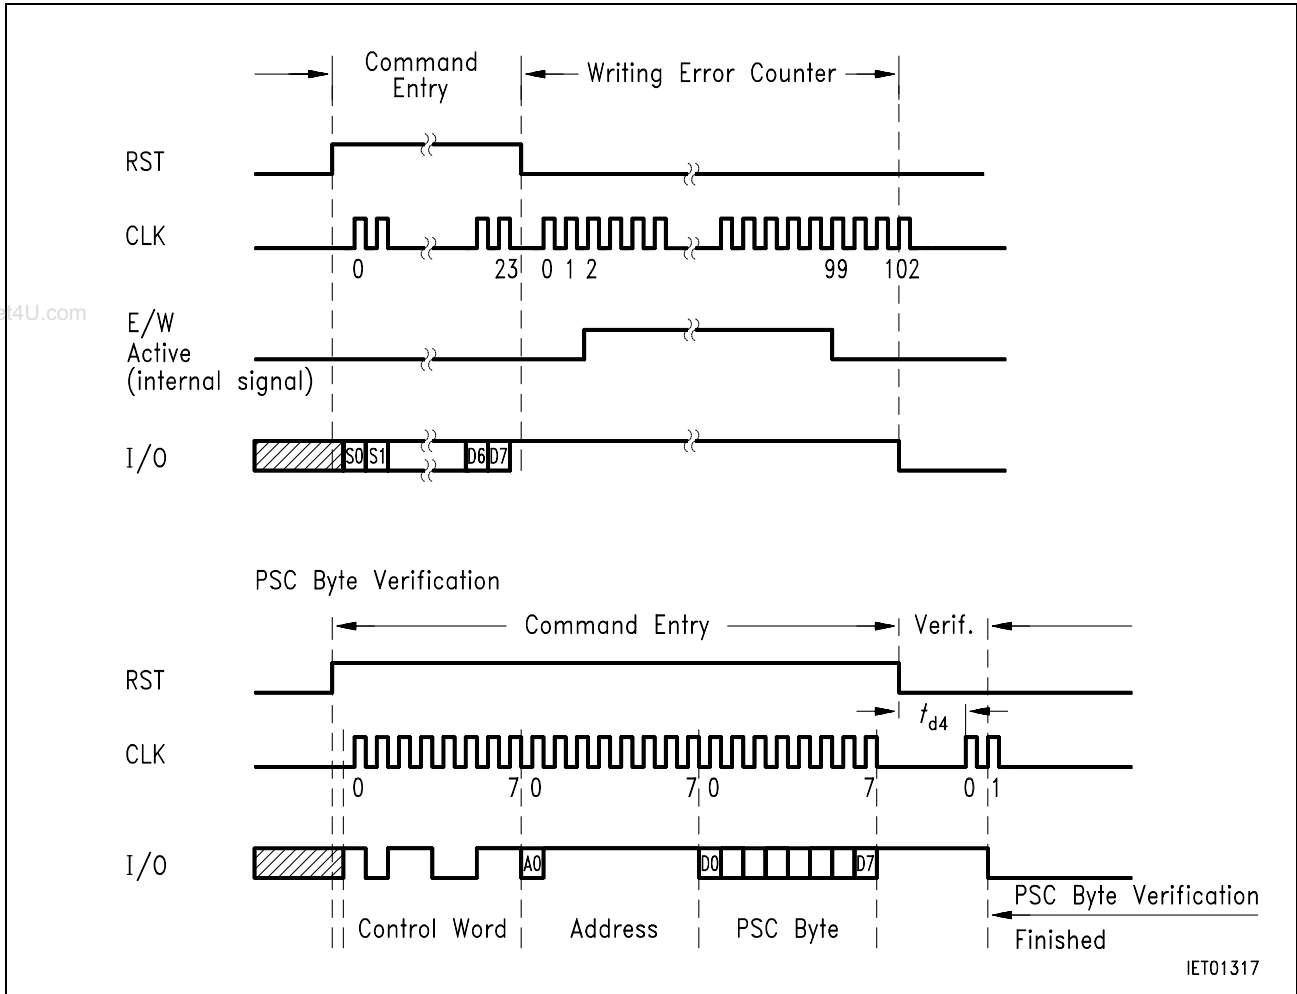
Command Entry

Writing Error Counter

RST

CLK

0

23

0 1 2

99

102

et4U.com

E/W Active (internal signal)

I/O

S0 S1

D6 D7

PSC Byte Verification

Command Entry

Verif.

RST

$t_{d4}$

CLK

0

7 0

7 0

7

0 1

I/O

A0

D0

D7

PSC Byte Verification Finished

Control Word

Address

PSC Byte

IET01317